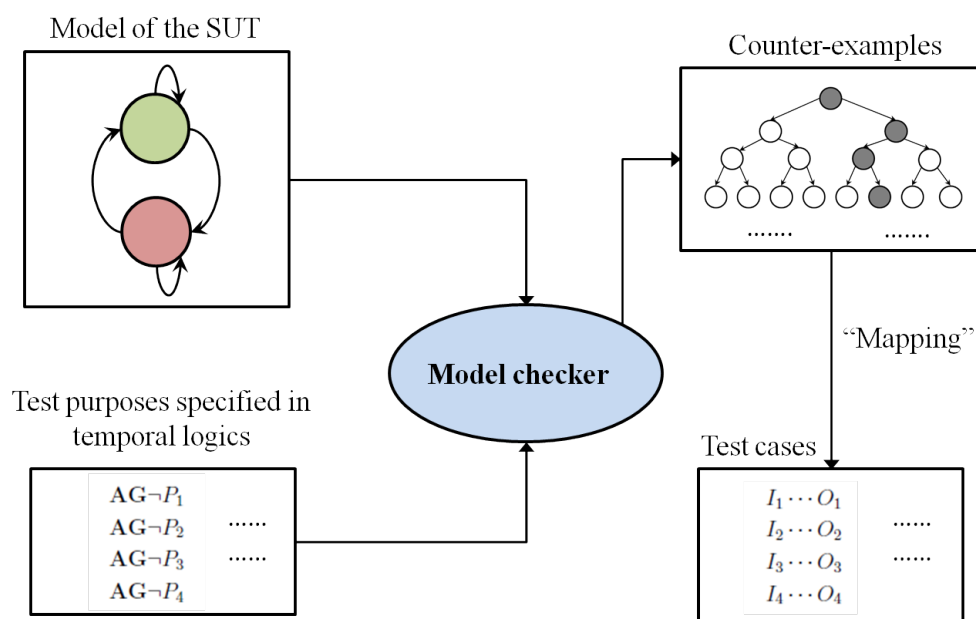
Model of the SUT

Counter-examples

.......

.......

"Mapping"

Model checker

Test purposes specified in temporal logics

$\mathbf{AG}\neg P_1$
$\mathbf{AG}\neg P_2$
$\mathbf{AG}\neg P_3$
$\mathbf{AG}\neg P_4$

......

......

Test cases

$I_1 \cdots O_1$
$I_2 \cdots O_2$
$I_3 \cdots O_3$
$I_4 \cdots O_4$

......

......